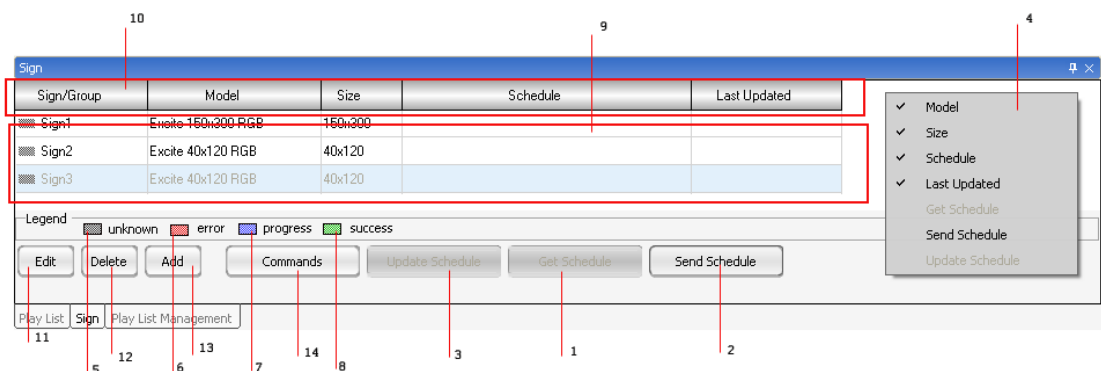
10

9

4

Sign

| Sign/Group | Model | Size | Schedule | Last Updated |
|---|---|---|---|---|
| Sign1 | Excite 150x300 RGB | 150x300 | | |
| Sign2 | Excite 40x120 RGB | 40x120 | | |
| Sign3 | Excite 40x120 RGB | 40x120 | | |

✓ Model
✓ Size
✓ Schedule
✓ Last Updated
Get Schedule
Send Schedule
Update Schedule

Legend
unknown error progress success

Edit Delete Add Commands Update Schedule Get Schedule Send Schedule

Play List Sign Play List Management

11 12 13 14 3 1 2

5 6 7 8